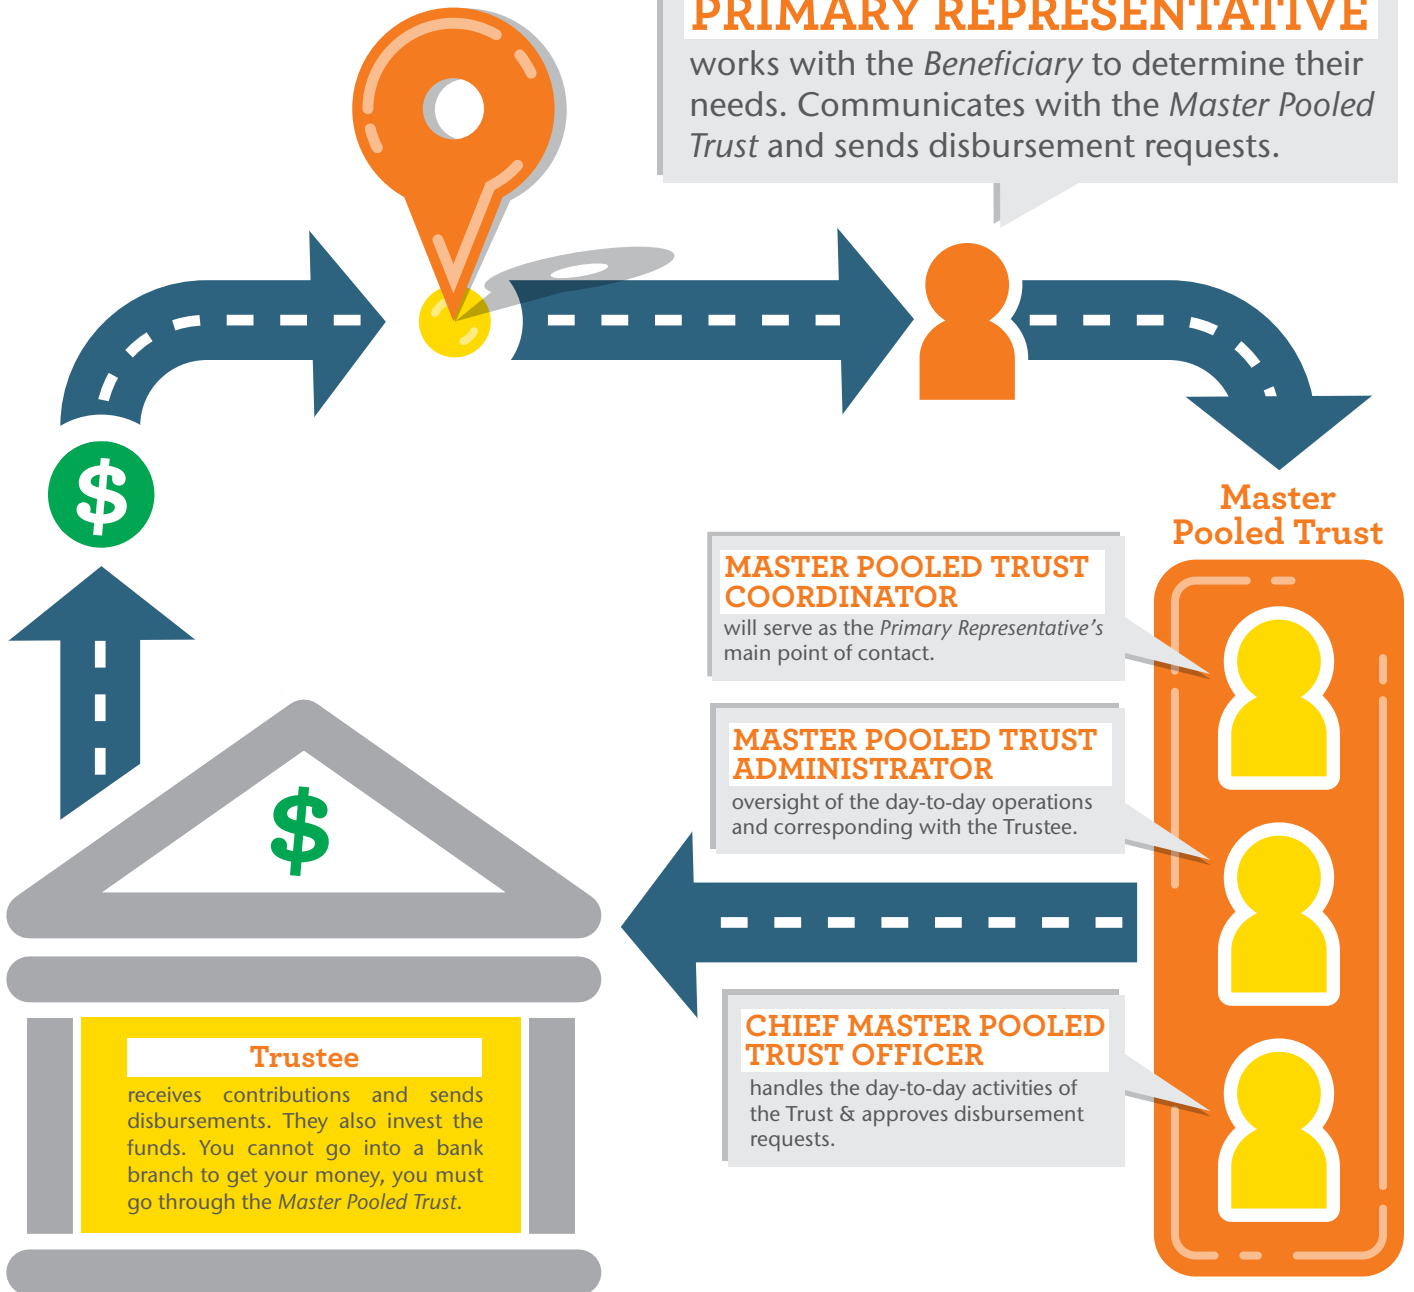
PRIMARY REPRESENTATIVE

works with the *Beneficiary* to determine their needs. Communicates with the *Master Pooled Trust* and sends disbursement requests.

$

Master Pooled Trust

MASTER POOLED TRUST COORDINATOR

will serve as the *Primary Representative's* main point of contact.

MASTER POOLED TRUST ADMINISTRATOR

oversight of the day-to-day operations and corresponding with the Trustee.

$

CHIEF MASTER POOLED TRUST OFFICER

handles the day-to-day activities of the Trust & approves disbursement requests.

Trustee

receives contributions and sends disbursements. They also invest the funds. You cannot go into a bank branch to get your money, you must go through the *Master Pooled Trust*.